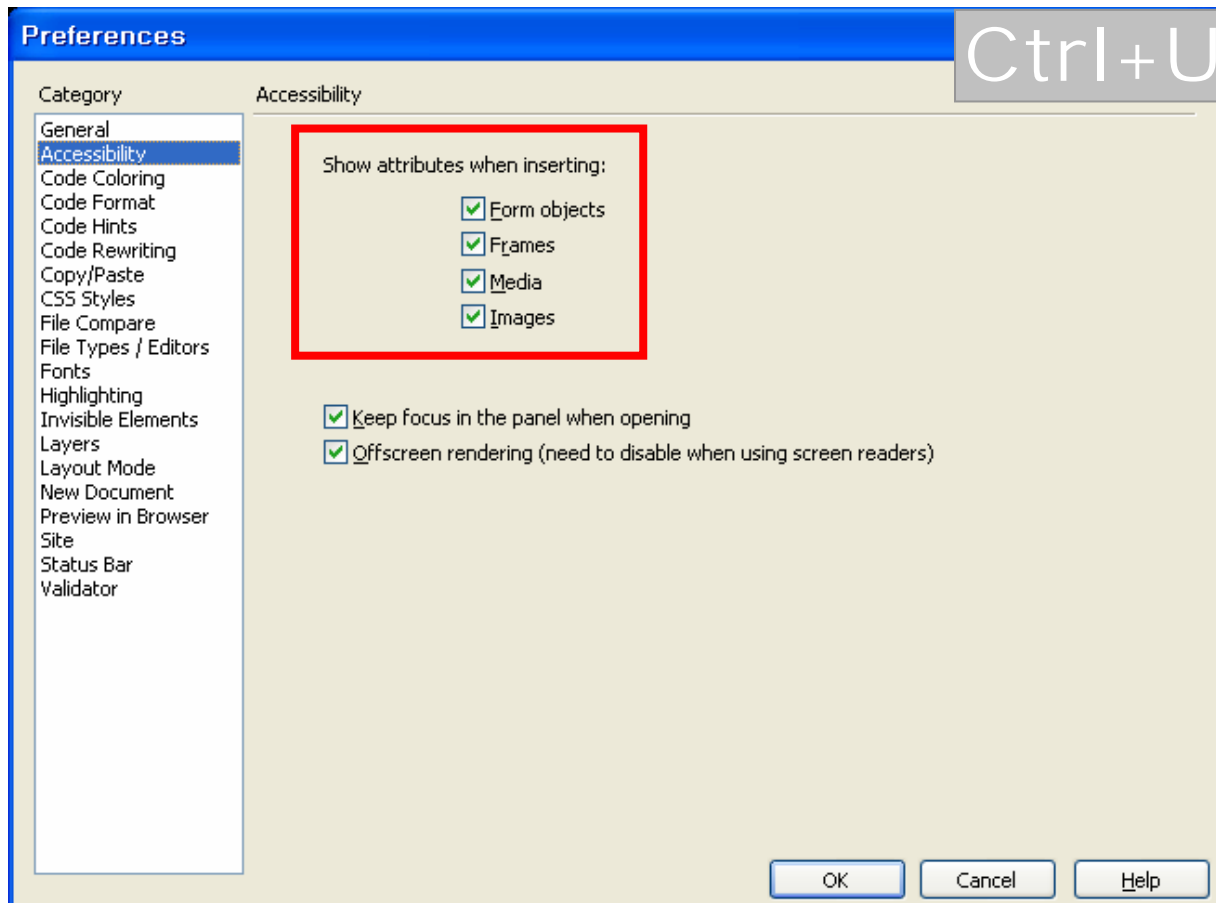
Preferences

Ctrl+U

Category

General
Accessibility
Code Coloring
Code Format
Code Hints
Code Rewriting
Copy/Paste
CSS Styles
File Compare
File Types / Editors
Fonts
Highlighting
Invisible Elements
Layers
Layout Mode
New Document
Preview in Browser
Site
Status Bar
Validator

Accessibility

Show attributes when inserting:

Form objects
Frames
Media
Images

Keep focus in the panel when opening
Offscreen rendering (need to disable when using screen readers)

OK
Cancel
Help